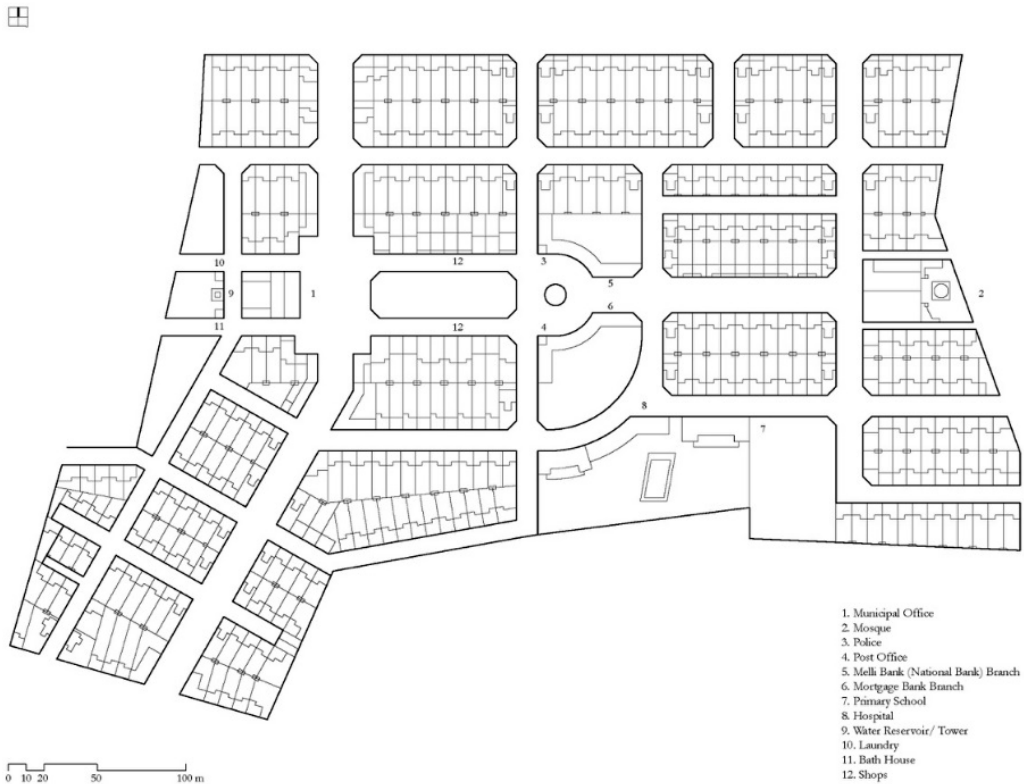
10
9
1
11
12
12
3
5
4
6
2
8
7

1. Municipal Office
2. Mosque
3. Police
4. Post Office
5. Melli Bank (National Bank) Branch
6. Mortgage Bank Branch
7. Primary School
8. Hospital
9. Water Reservoir/ Tower
10. Laundry
11. Bath House
12. Shops

0 10 20 50 100 m